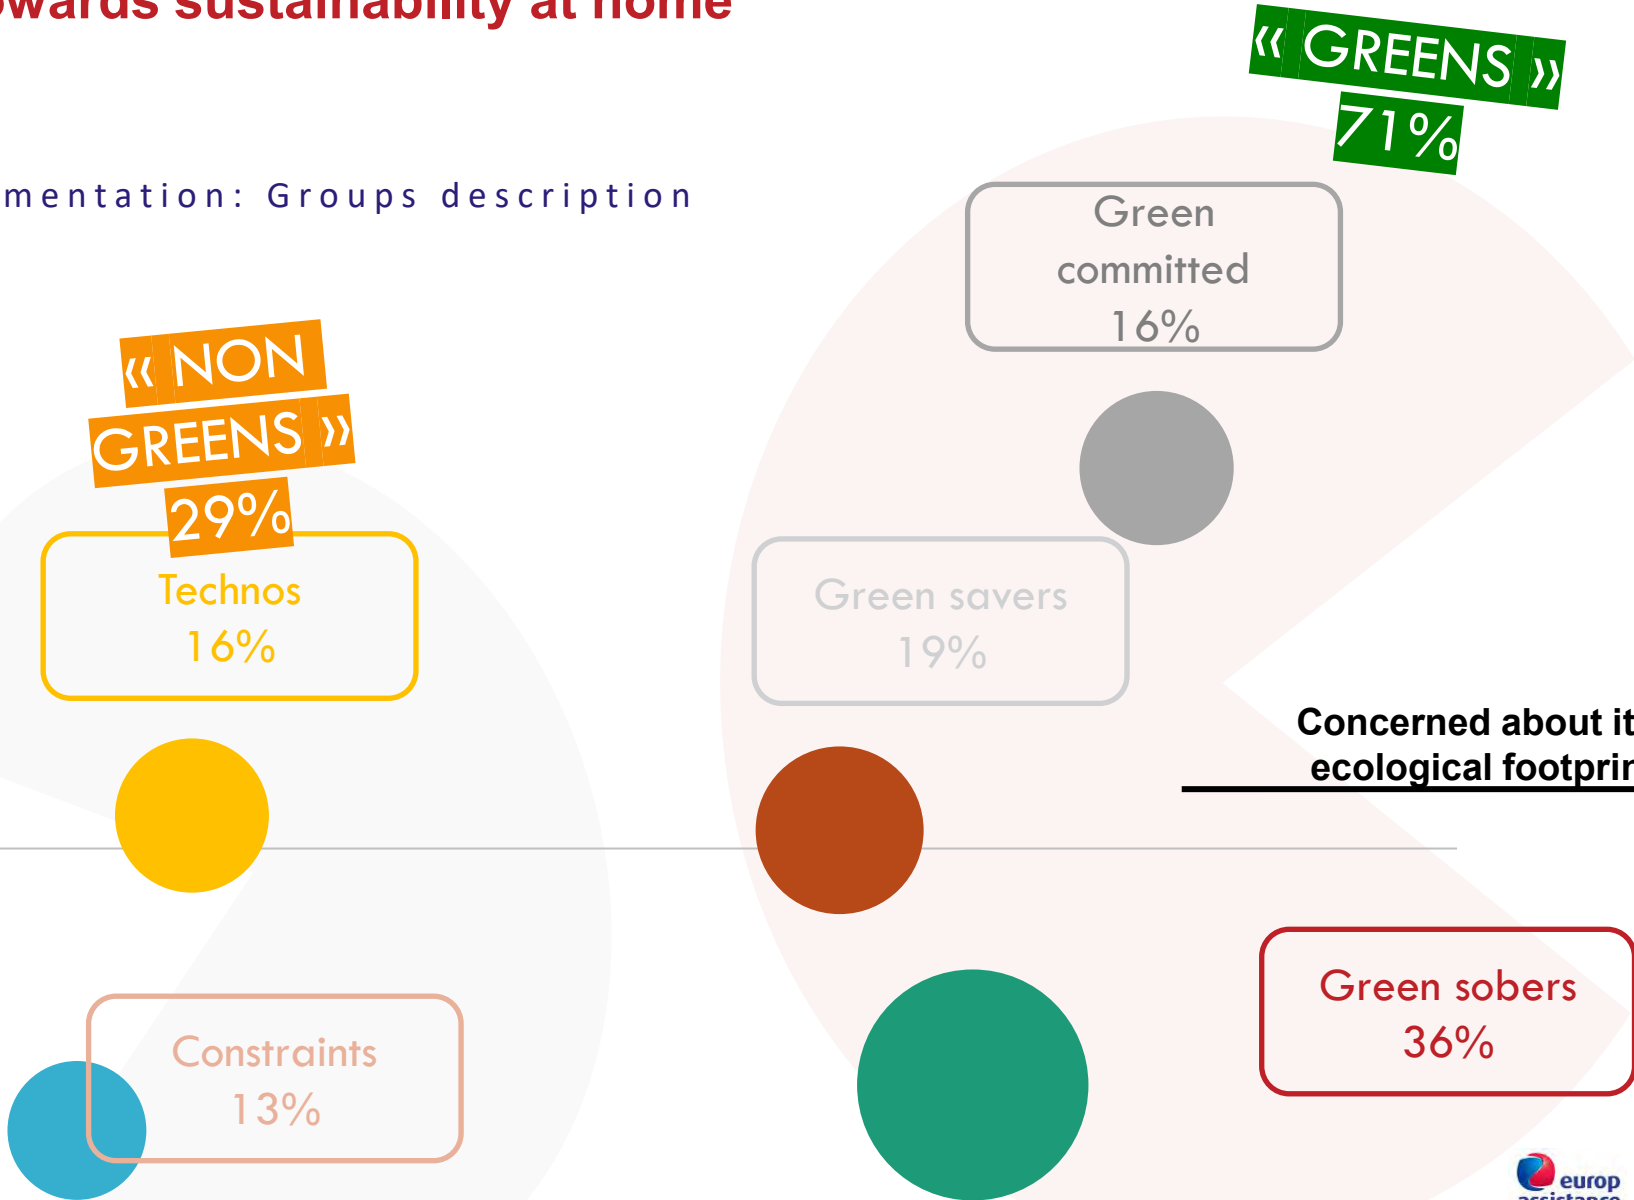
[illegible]wards sustainability at home

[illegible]mentation: Groups description

« GREENS »
71%

Green committed
16%

« NON GREENS »
29%

Technos
16%

Green savers
19%

Concerned about it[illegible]
ecological footpri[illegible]

Constraints
13%

Green sobers
36%

europ
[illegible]